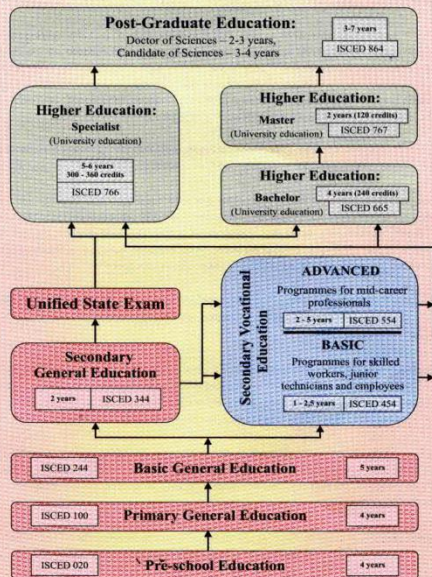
Post-Graduate Education:
Doctor of Sciences – 2-3 years,
Candidate of Sciences – 3-4 years

3-7 years
ISCED 864

Higher Education:
Specialist
(University education)

5-6 years
300 - 360 credits

ISCED 766

Higher Education:
Master
(University education)

2 years (120 credits)
ISCED 767

Higher Education:
Bachelor
(University education)

4 years (240 credits)
ISCED 665

Unified State Exam

Secondary General Education

2 years
ISCED 344

Secondary Vocational Education

ADVANCED
Programmes for mid-career professionals

2 - 5 years
ISCED 554

BASIC
Programmes for skilled workers, junior technicians and employees

1 - 2,5 years
ISCED 454

ISCED 244
Basic General Education
5 years

ISCED 100
Primary General Education
4 years

ISCED 020
Pre-school Education
4 years